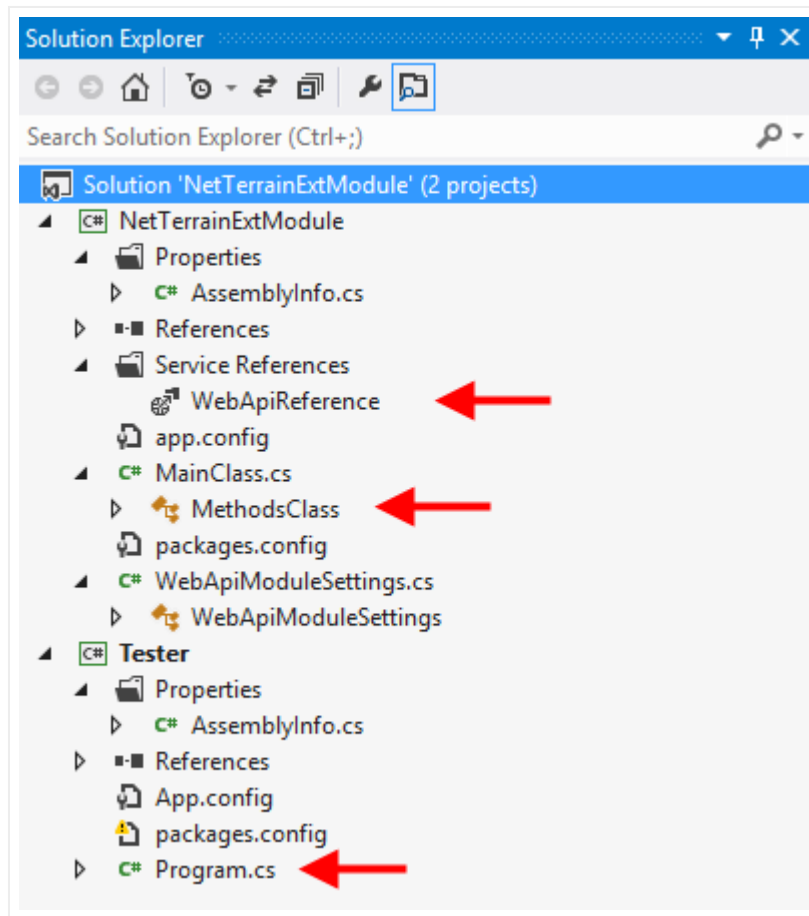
Solution Explorer

Search Solution Explorer (Ctrl+;)

Solution 'NetTerrainExtModule' (2 projects)
NetTerrainExtModule
Properties
AssemblyInfo.cs
References
Service References
WebApiReference
app.config
MainClass.cs
MethodsClass
packages.config
WebApiModuleSettings.cs
WebApiModuleSettings
Tester
Properties
AssemblyInfo.cs
References
App.config
packages.config
Program.cs